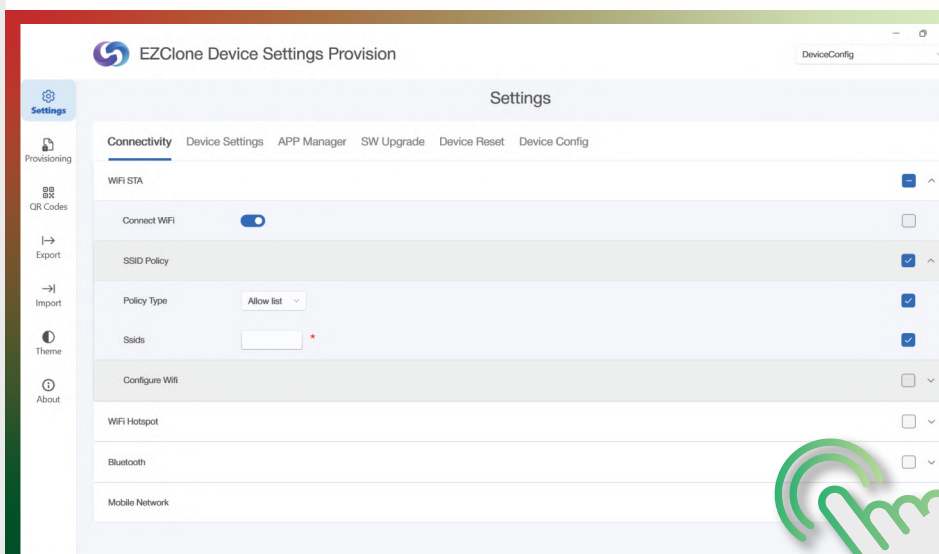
EZClone Device Settings Provision

DeviceConfig

Settings

Provisioning

QR Codes

Export

Import

Theme

About

Settings

Connectivity Device Settings APP Manager SW Upgrade Device Reset Device Config

WiFi STA

Connect WiFi

SSID Policy

Policy Type Allow list

Ssids *

Configure Wifi

WiFi Hotspot

Bluetooth

Mobile Network